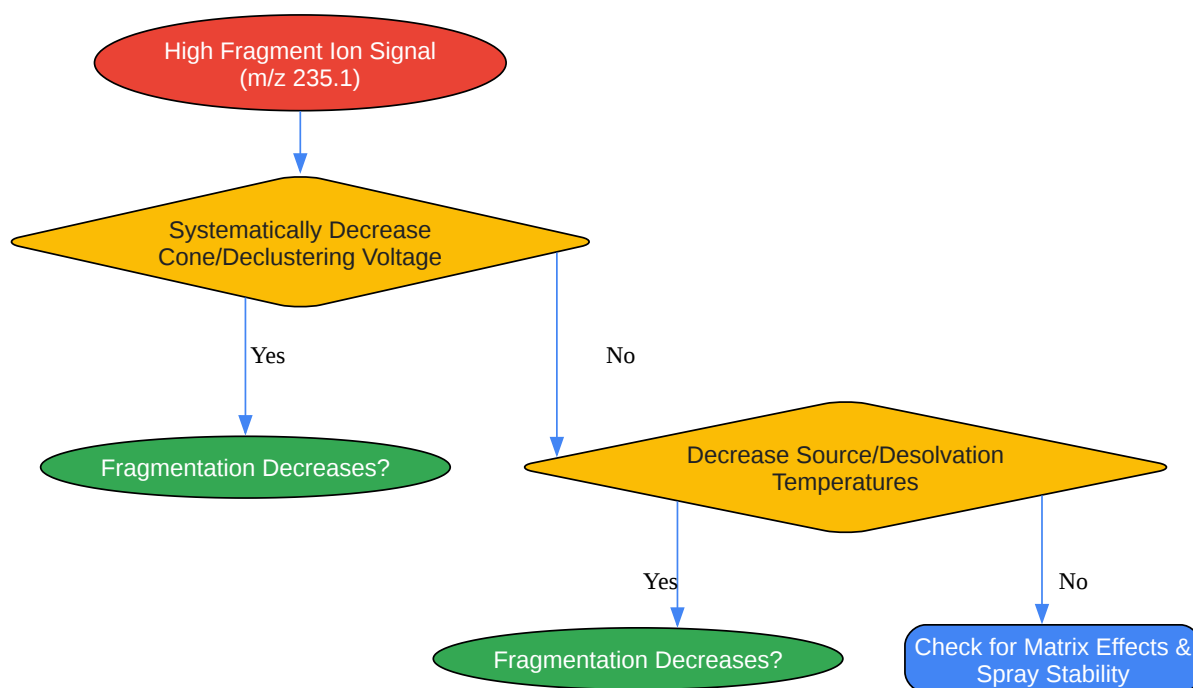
High Fragment Ion Signal
(m/z 235.1)

Systematically Decrease
Cone/Declustering Voltage

Yes

No

Fragmentation Decreases?

Decrease Source/Desolvation
Temperatures

Yes

No

Fragmentation Decreases?

Check for Matrix Effects &
Spray Stability